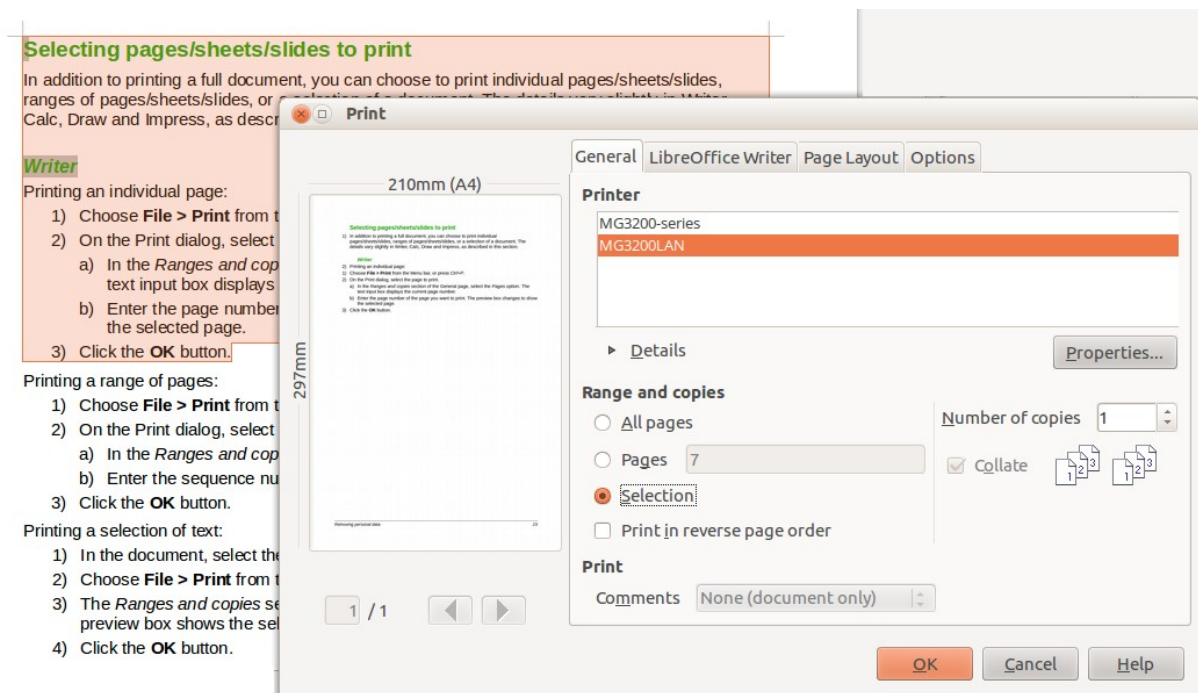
Selecting pages/sheets/slides to print

In addition to printing a full document, you can choose to print individual pages/sheets/slides, ranges of pages/sheets/slides, or a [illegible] Calc, Draw and Impress, as descr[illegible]

Writer

Printing an individual page:

1) Choose File > Print from t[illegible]
2) On the Print dialog, select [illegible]
a) In the Ranges and cop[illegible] text input box displays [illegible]
b) Enter the page number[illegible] the selected page.
3) Click the OK button.

Printing a range of pages:

1) Choose File > Print from t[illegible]
2) On the Print dialog, select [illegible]
a) In the Ranges and cop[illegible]
b) Enter the sequence nu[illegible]
3) Click the OK button.

Printing a selection of text:

1) In the document, select the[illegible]
2) Choose File > Print from t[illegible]
3) The Ranges and copies se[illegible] preview box shows the sel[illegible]
4) Click the OK button.

Print

General | LibreOffice Writer | Page Layout | Options

210mm (A4)

297mm

Printer

MG3200-series
MG3200LAN

Details

Properties...

Range and copies

All pages

Pages 7

Selection

Print in reverse page order

Number of copies 1

Collate

Print

Comments None (document only)

1 / 1

OK Cancel Help